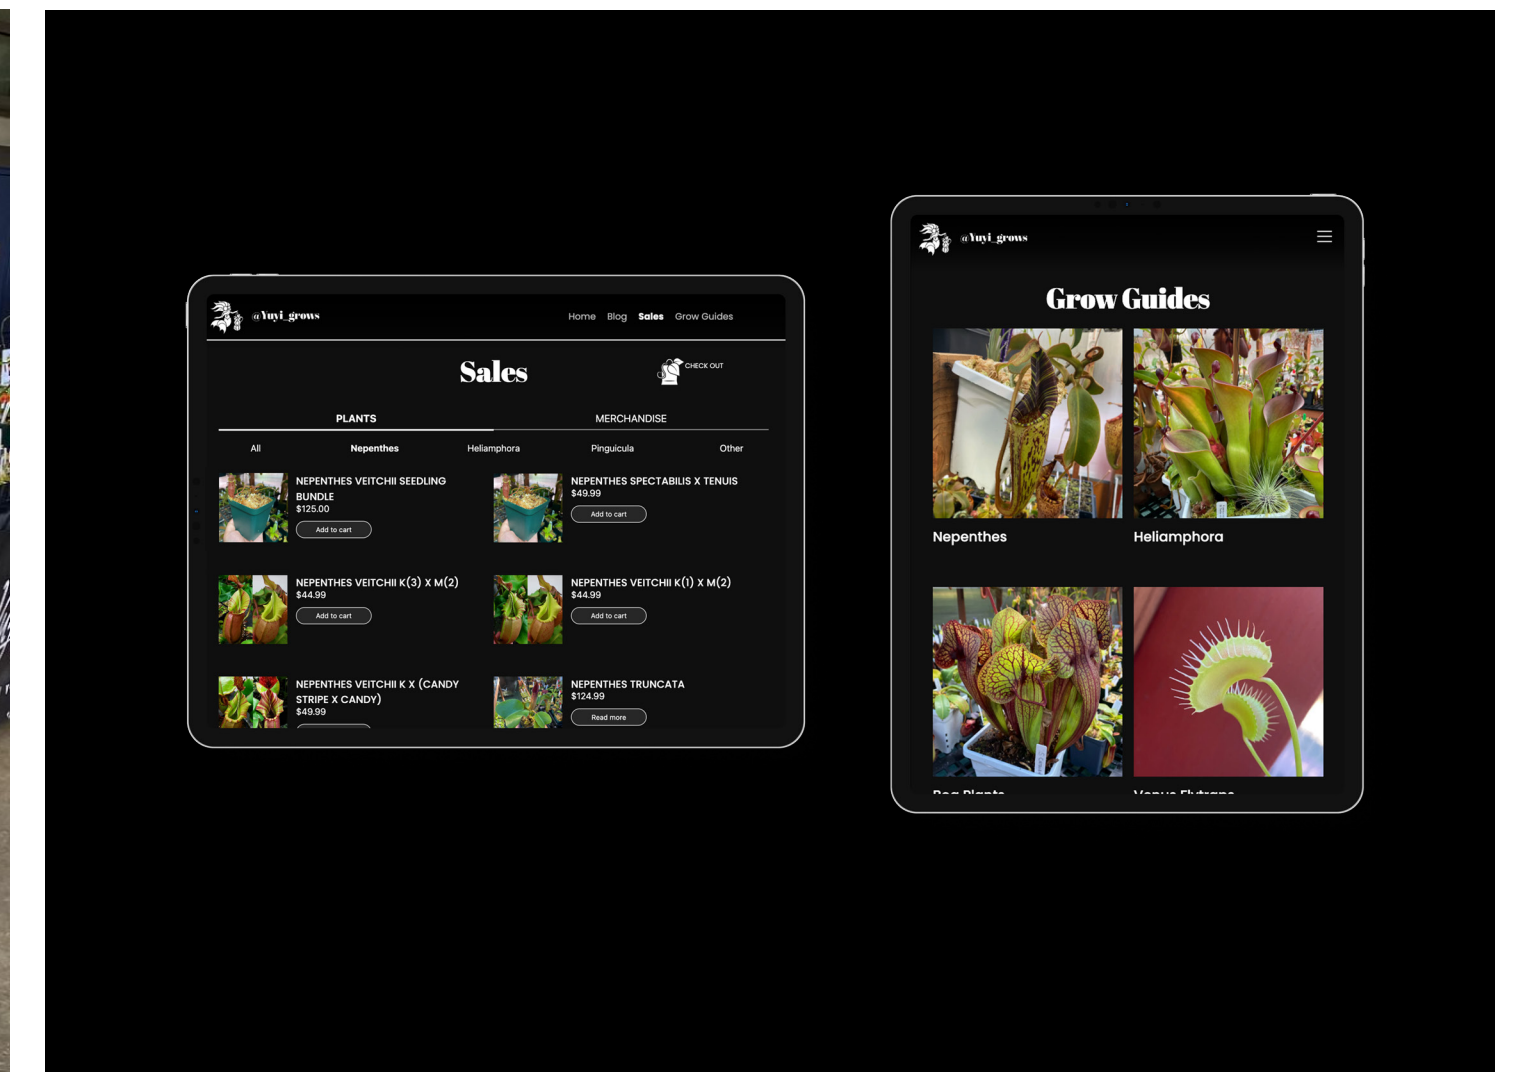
@Yuyi_grows

Home Blog Sales Grow Guides

Sales

CHECK OUT

PLANTS MERCHANDISE

All Nepenthes Heliamphora Pinguicula Other

NEPENTHES VEITCHII SEEDLING BUNDLE
$125.00
Add to cart

NEPENTHES SPECTABILIS X TENUIS
$49.99
Add to cart

NEPENTHES VEITCHII K(3) X M(2)
$44.99
Add to cart

NEPENTHES VEITCHII K(1) X M(2)
$44.99
Add to cart

NEPENTHES VEITCHII K X (CANDY STRIPE X CANDY)
$49.99

NEPENTHES TRUNCATA
$124.99
Read more

@Yuyi_grows

Grow Guides

Nepenthes

Heliamphora

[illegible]

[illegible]